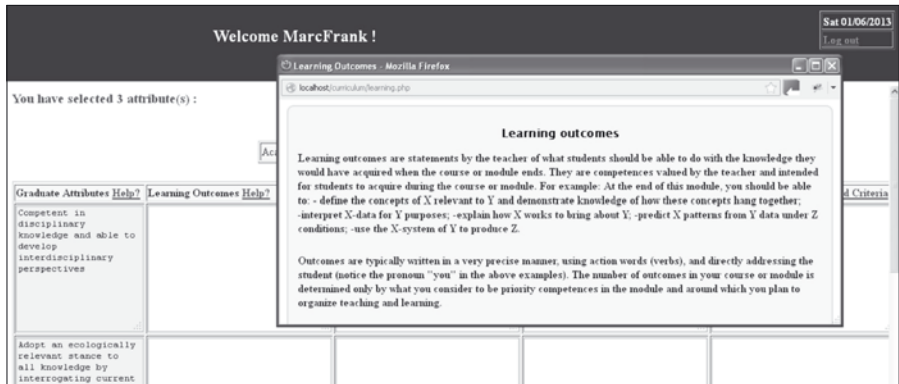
Welcome MarcFrank !

Sat 01/06/2013
Log out

You have selected 3 attribute(s) :

Ac

Graduate Attributes Help? | Learning Outcomes Help?

d Criteria

Competent in disciplinary knowledge and able to develop interdisciplinary perspectives

Adopt an ecologically relevant stance to all knowledge by interrogating current

Learning Outcomes - Mozilla Firefox

localhost/curriculum/learning.php

Learning outcomes

Learning outcomes are statements by the teacher of what students should be able to do with the knowledge they would have acquired when the course or module ends. They are competences valued by the teacher and intended for students to acquire during the course or module. For example: At the end of this module, you should be able to: - define the concepts of X relevant to Y and demonstrate knowledge of how these concepts hang together; -interpret X-data for Y purposes; -explain how X works to bring about Y; -predict X patterns from Y data under Z conditions; -use the X-system of Y to produce Z.

Outcomes are typically written in a very precise manner, using action words (verbs), and directly addressing the student (notice the pronoun "you" in the above examples). The number of outcomes in your course or module is determined only by what you consider to be priority competences in the module and around which you plan to organize teaching and learning.